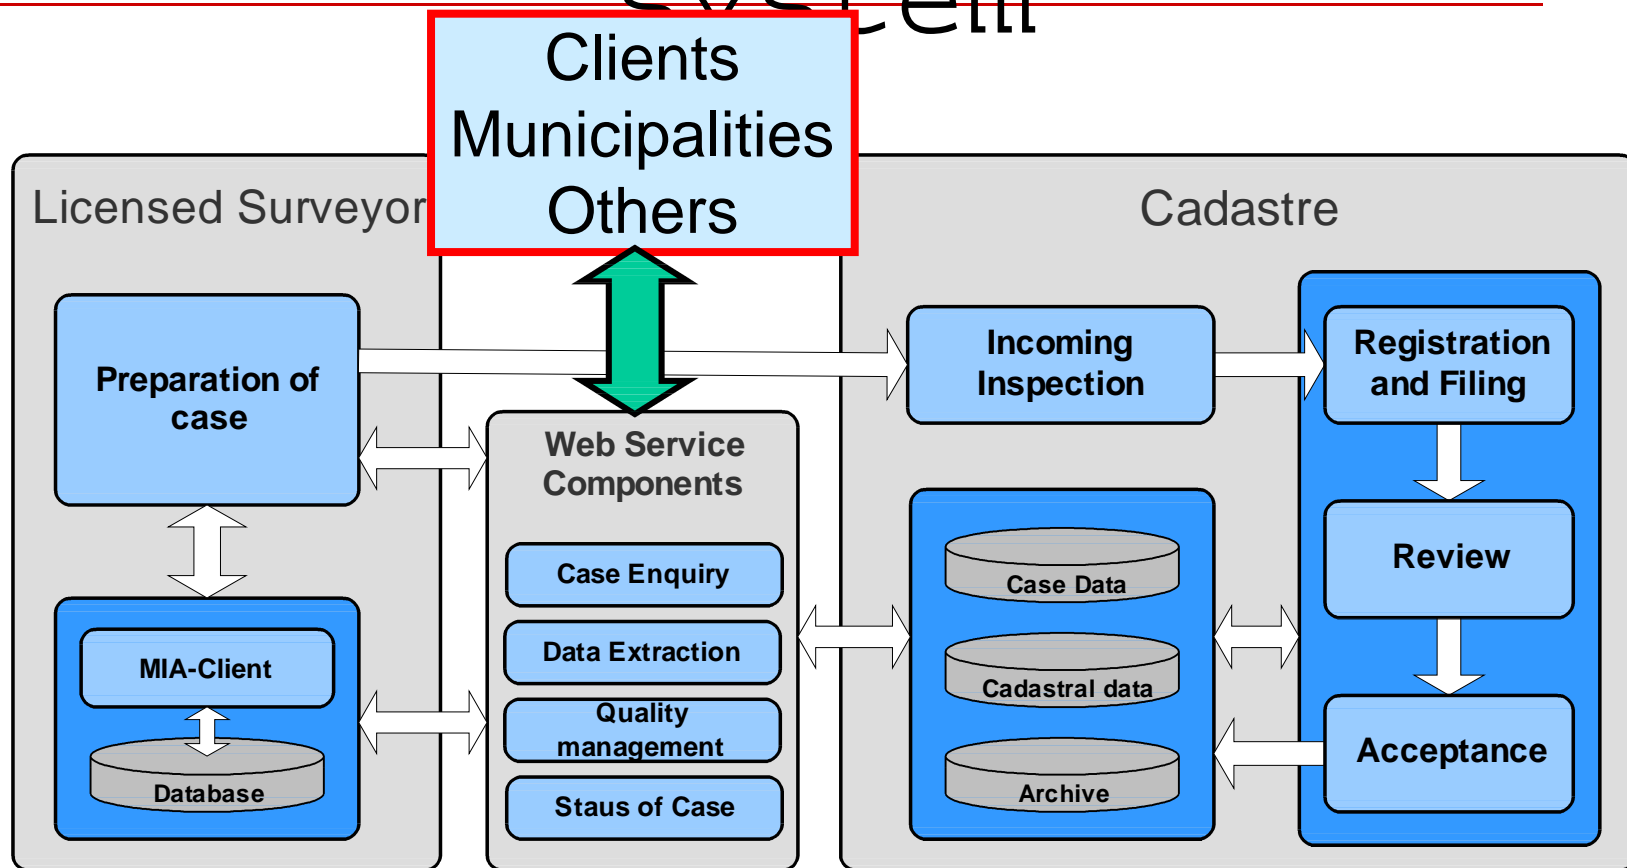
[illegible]

Clients
Municipalities
Others

Licensed Surveyor

Cadastre

Preparation of case

Incoming Inspection

Registration and Filing

Web Service Components

Case Enquiry

Data Extraction

Quality management

Staus of Case

MIA-Client

Database

Case Data

Cadastral data

Archive

Review

Acceptance